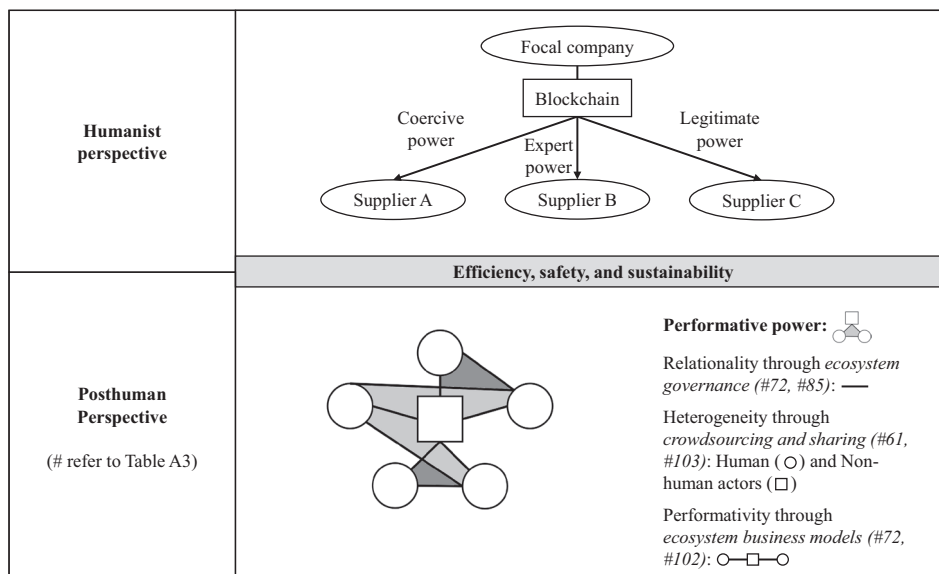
Humanist perspective

Focal company

Blockchain

Coercive power

Expert power

Legitimate power

Supplier A

Supplier B

Supplier C

Efficiency, safety, and sustainability

Posthuman Perspective

(# refer to Table A3)

Performative power:

Relationality through *ecosystem governance (#72, #85)*: —

Heterogeneity through *crowdsourcing and sharing (#61, #103)*: Human (○) and Nonhuman actors (□)

Performativity through *ecosystem business models (#72, #102)*: ○—□—○